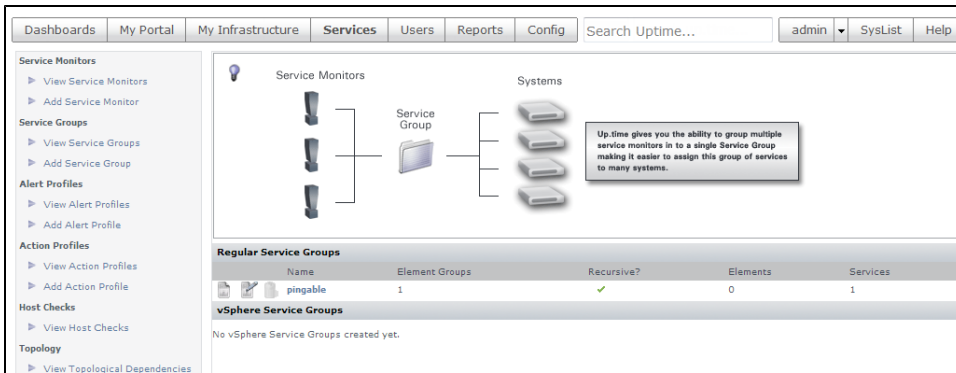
Dashboards | My Portal | My Infrastructure | Services | Users | Reports | Config | Search Uptime... | admin | SysList | Help

Service Monitors
View Service Monitors
Add Service Monitor
Service Groups
View Service Groups
Add Service Group
Alert Profiles
View Alert Profiles
Add Alert Profile
Action Profiles
View Action Profiles
Add Action Profile
Host Checks
View Host Checks
Topology
View Topological Dependencies

Service Monitors

Service Group

Systems

Up.time gives you the ability to group multiple service monitors in to a single Service Group making it easier to assign this group of services to many systems.

Regular Service Groups

| Name | Element Groups | Recursive? | Elements | Services |
|---|---|---|---|---|
| pingable | 1 | ✔ | 0 | 1 |

vSphere Service Groups

No vSphere Service Groups created yet.